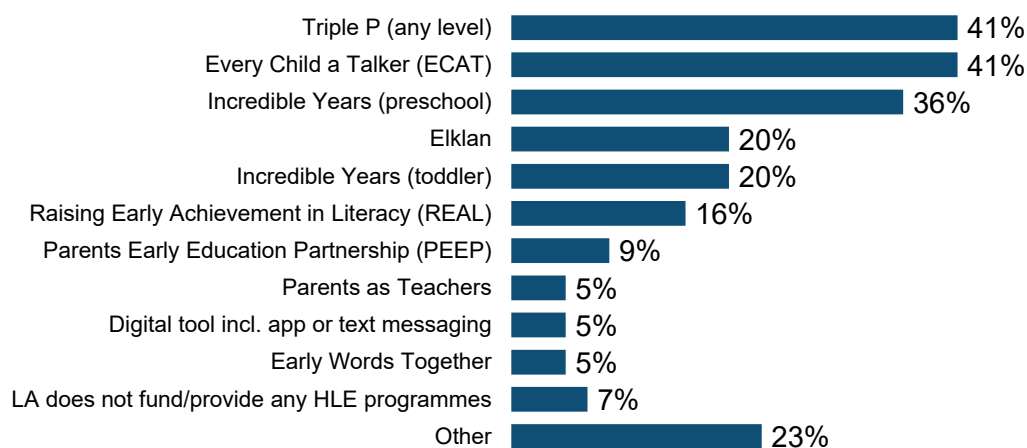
| | |
|---|---|
| Triple P (any level) | 41% |
| Every Child a Talker (ECAT) | 41% |
| Incredible Years (preschool) | 36% |
| Elklan | 20% |
| Incredible Years (toddler) | 20% |
| Raising Early Achievement in Literacy (REAL) | 16% |
| Parents Early Education Partnership (PEEP) | 9% |
| Parents as Teachers | 5% |
| Digital tool incl. app or text messaging | 5% |
| Early Words Together | 5% |
| LA does not fund/provide any HLE programmes | 7% |
| Other | 23% |